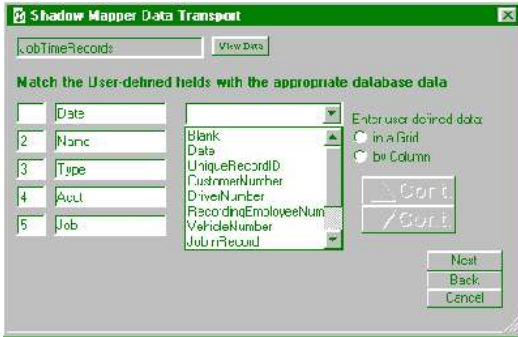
Shadow Mapper Data Transport

JobTimeRecords

View Data

Match the User-defined fields with the appropriate database data

Date

2 Name

3 Type

4 Acct

5 Job

Blank
Date
UniqueRecordID
CustomerNumber
DriverNumber
RecordingEmployeeNum
VehicleNumber
JobnRecord

Enter user defined data
in a Grid
by Column

Sort
Sort

Next
Back
Cancel